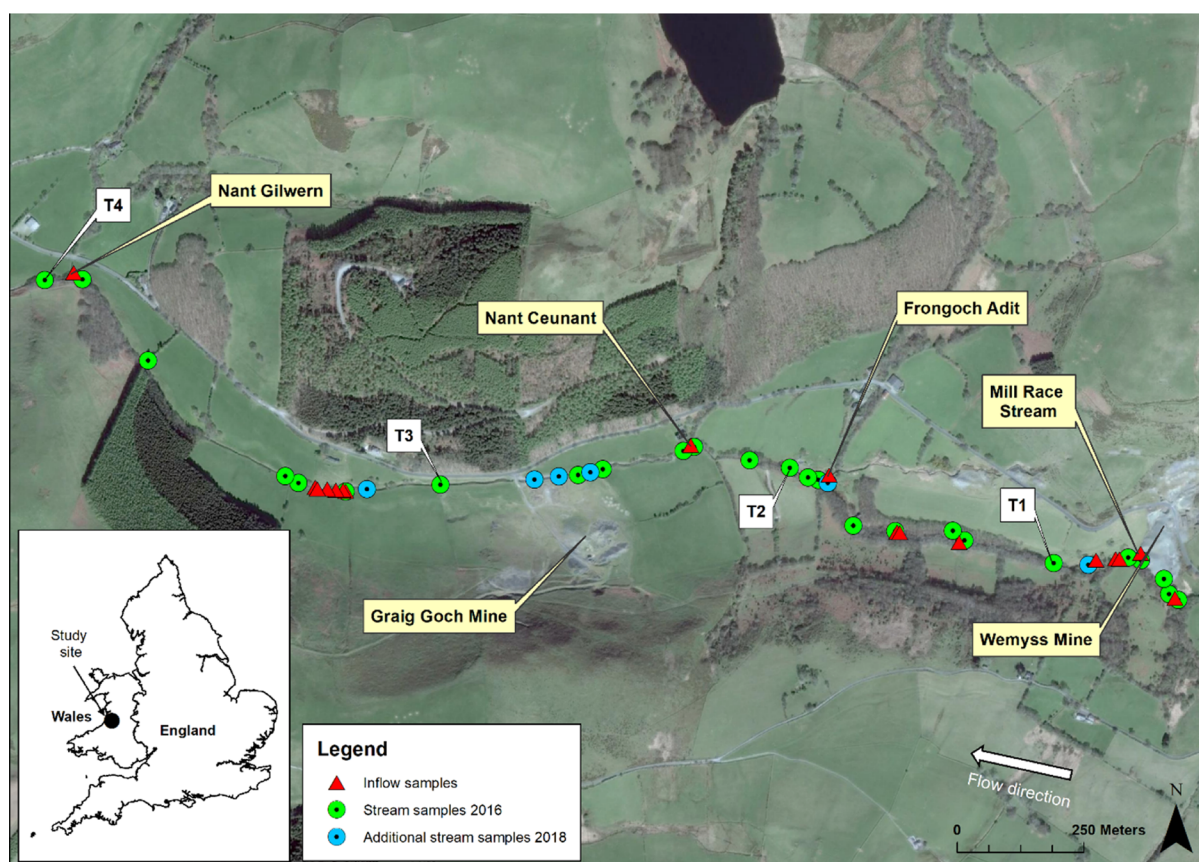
T4
Nant Gilwern
Nant Ceunant
Frongoch Adit
Mill Race Stream
T3
T2
T1
Graig Goch Mine
Wemyss Mine
Study site
Wales
England
Legend
Inflow samples
Stream samples 2016
Additional stream samples 2018
Flow direction
N
0
250 Meters